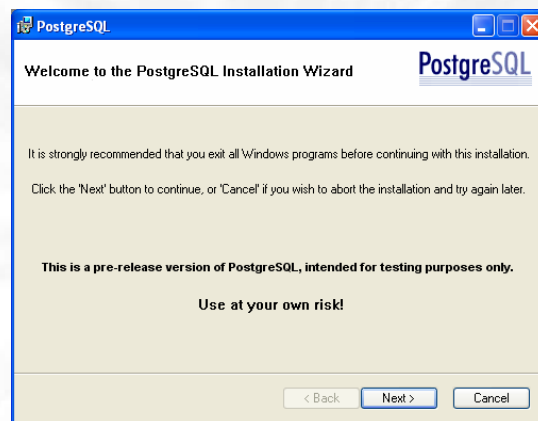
PostgreSQL

Welcome to the PostgreSQL Installation Wizard

PostgreSQL

It is strongly recommended that you exit all Windows programs before continuing with this installation.

Click the 'Next' button to continue, or 'Cancel' if you wish to abort the installation and try again later.

This is a pre-release version of PostgreSQL, intended for testing purposes only.

Use at your own risk!

< Back

Next >

Cancel